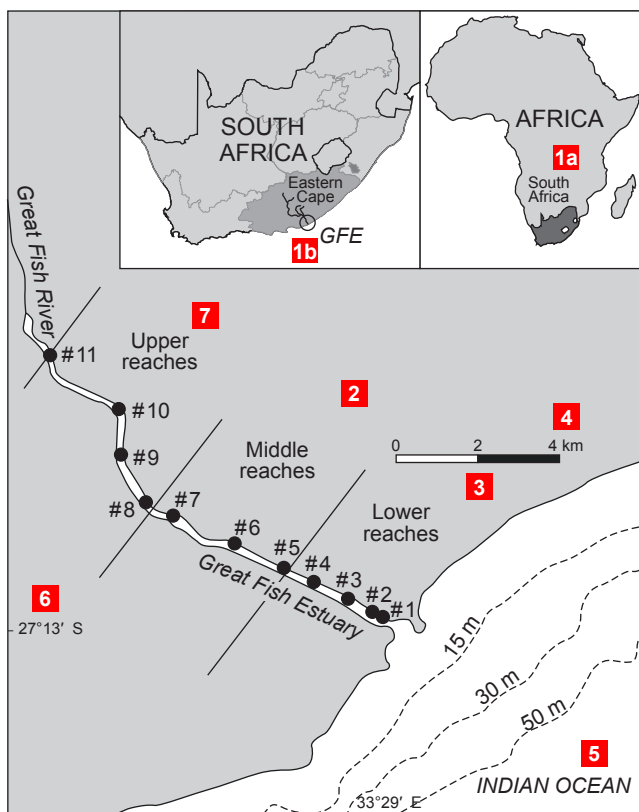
SOUTH AFRICA
Eastern Cape
GFE
1b
AFRICA
1a
South Africa
Great Fish River
7
Upper reaches
#11
2
#10
4
#9
Middle reaches
0 2 4 km
3
#8 #7
Lower reaches
#6
#5
#4
#3
#2
#1
Great Fish Estuary
6
27°13' S
15 m
30 m
50 m
5
INDIAN OCEAN
33°29' E